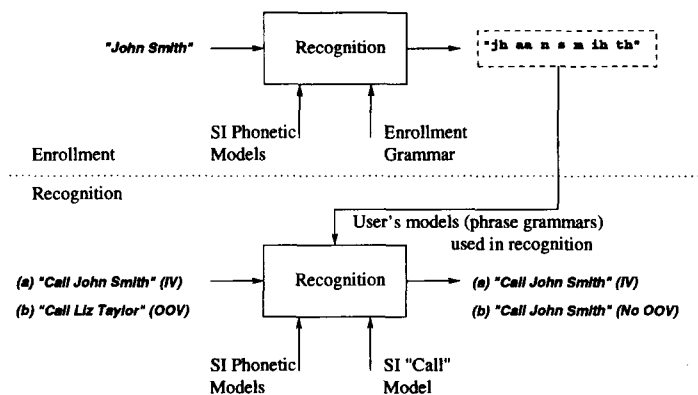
"John Smith"

Recognition

"jh aa n s m ih th"

SI Phonetic Models

Enrollment Grammar

Enrollment

Recognition

User's models (phrase grammars) used in recognition

(a) "Call John Smith" (IV)

(b) "Call Liz Taylor" (OOV)

Recognition

(a) "Call John Smith" (IV)

(b) "Call John Smith" (No OOV)

SI Phonetic Models

SI "Call" Model